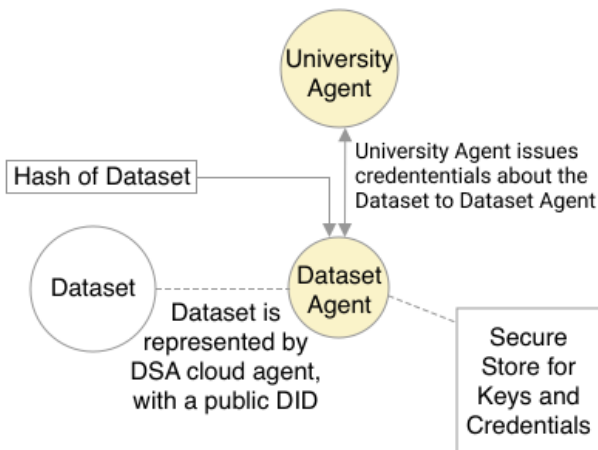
University Agent

University Agent issues credententials about the Dataset to Dataset Agent

Hash of Dataset

Dataset

Dataset Agent

Dataset is represented by DSA cloud agent, with a public DID

Secure Store for Keys and Credentials